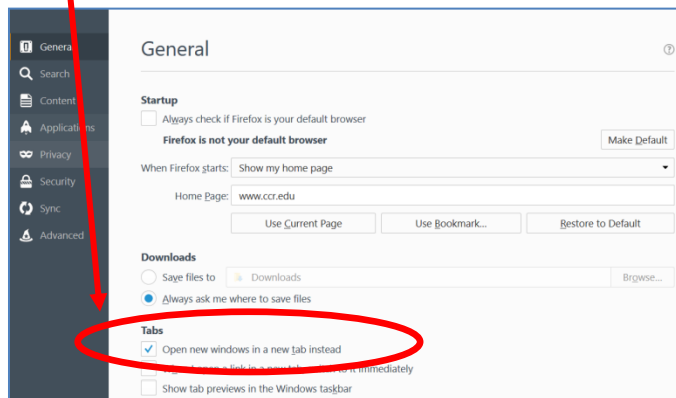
General
Search
Content
Applications
Privacy
Security
Sync
Advanced

General

Startup
Always check if Firefox is your default browser
Firefox is not your default browser
Make Default
When Firefox starts: Show my home page
Home Page: www.ccr.edu
Use Current Page
Use Bookmark...
Restore to Default

Downloads
Save files to
Downloads
Browse...
Always ask me where to save files

Tabs
Open new windows in a new tab instead
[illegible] a link in a new tab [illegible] to it immediately
Show tab previews in the Windows taskbar